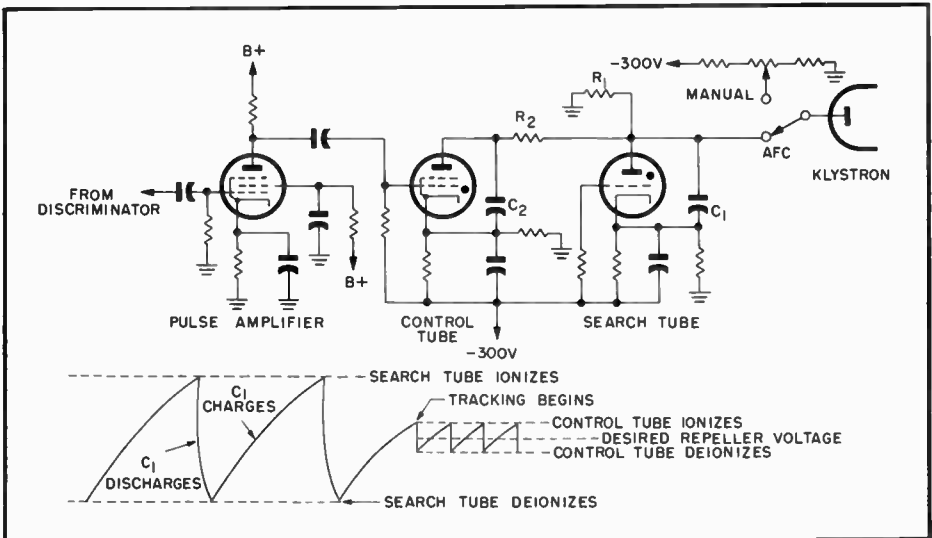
B+
-300V
MANUAL
$R_1$
$R_2$
AFC
KLYSTRON
FROM DISCRIMINATOR
$C_2$
$C_1$
B+
PULSE AMPLIFIER
CONTROL TUBE
SEARCH TUBE
-300V
SEARCH TUBE IONIZES
$C_1$ CHARGES
TRACKING BEGINS
CONTROL TUBE IONIZES
DESIRED REPELLER VOLTAGE
CONTROL TUBE DEIONIZES
$C_1$ DISCHARGES
SEARCH TUBE DEIONIZES